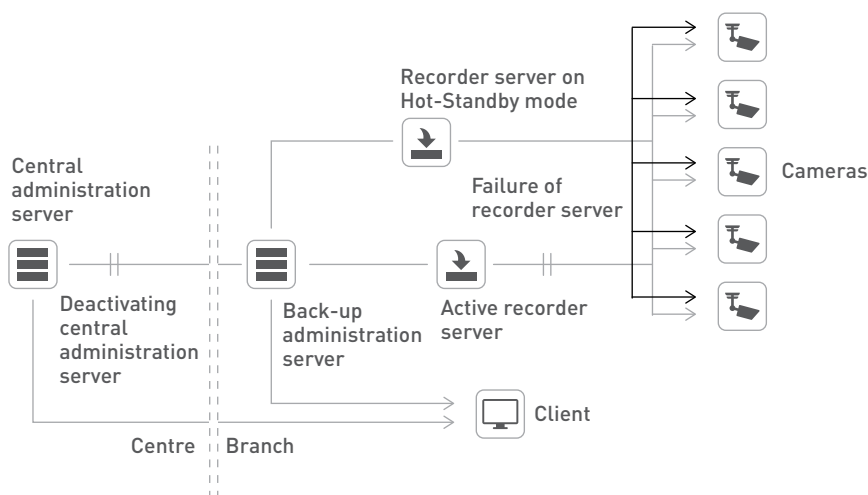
Recorder server on Hot-Standby mode

Central administration server

Cameras

Failure of recorder server

Deactivating central administration server

Back-up administration server

Active recorder server

Client

Centre

Branch